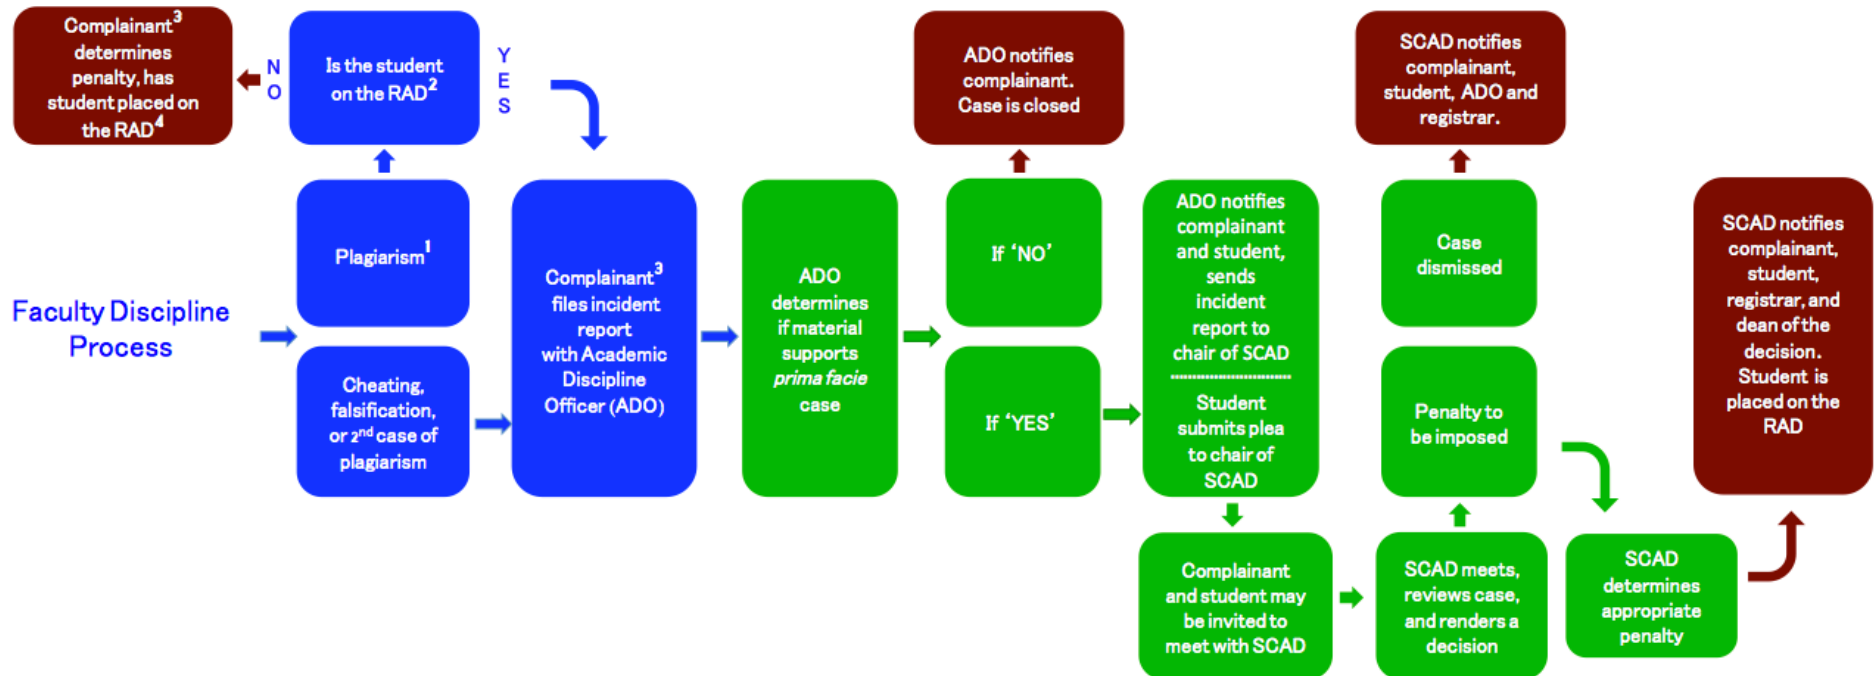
Faculty Discipline Process

Plagiarism$^1$

Is the student on the RAD$^2$

N O

Complainant$^3$ determines penalty, has student placed on the RAD$^4$

Y E S

Cheating, falsification, or 2$^{nd}$ case of plagiarism

Complainant$^3$ files incident report with Academic Discipline Officer (ADO)

ADO determines if material supports *prima facie* case

If 'NO'

ADO notifies complainant. Case is closed

If 'YES'

ADO notifies complainant and student, sends incident report to chair of SCAD

Student submits plea to chair of SCAD

Complainant and student may be invited to meet with SCAD

SCAD meets, reviews case, and renders a decision

Case dismissed

SCAD notifies complainant, student, ADO and registrar.

Penalty to be imposed

SCAD determines appropriate penalty

SCAD notifies complainant, student, registrar, and dean of the decision. Student is placed on the RAD